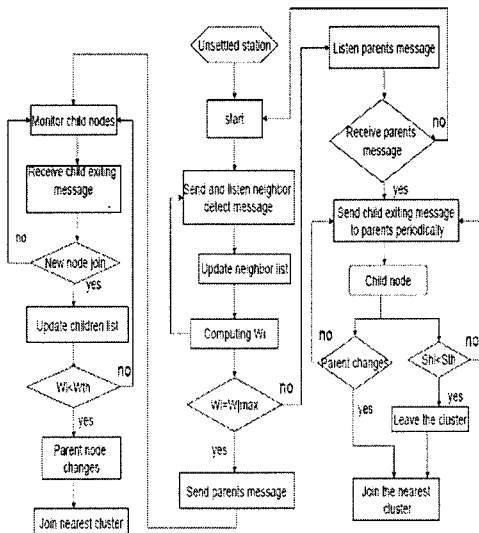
Unsettled station

start

Send and listen neighbor detect message

Update neighbor list

Computing Wi

Wi=Wjmax

no

yes

Send parents message

Monitor child nodes

Receive child exiting message

New node join

no

yes

Update children list

Wi<Wth

no

yes

Parent node changes

Join nearest cluster

Listen parents message

Receive parents message

no

yes

Send child exiting message to parents periodically

Child node

Parent changes

no

yes

Shi<Sth

no

yes

Leave the cluster

Join the nearest cluster